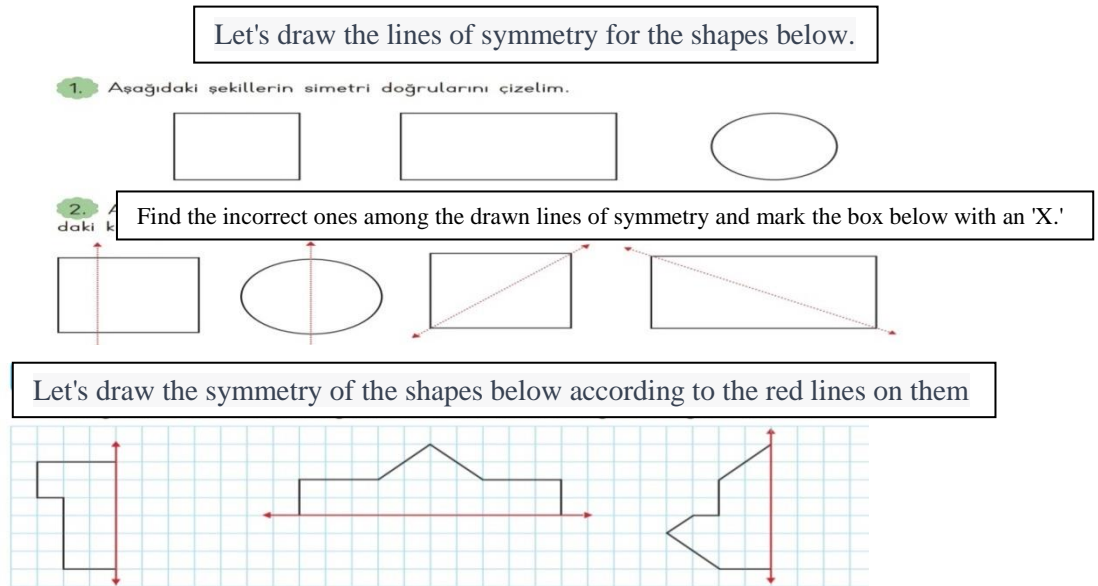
Let's draw the lines of symmetry for the shapes below.

1. Aşağıdaki şekillerin simetri doğrularını çizelim.

2. A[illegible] daki k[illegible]

Find the incorrect ones among the drawn lines of symmetry and mark the box below with an 'X.'

Let's draw the symmetry of the shapes below according to the red lines on them